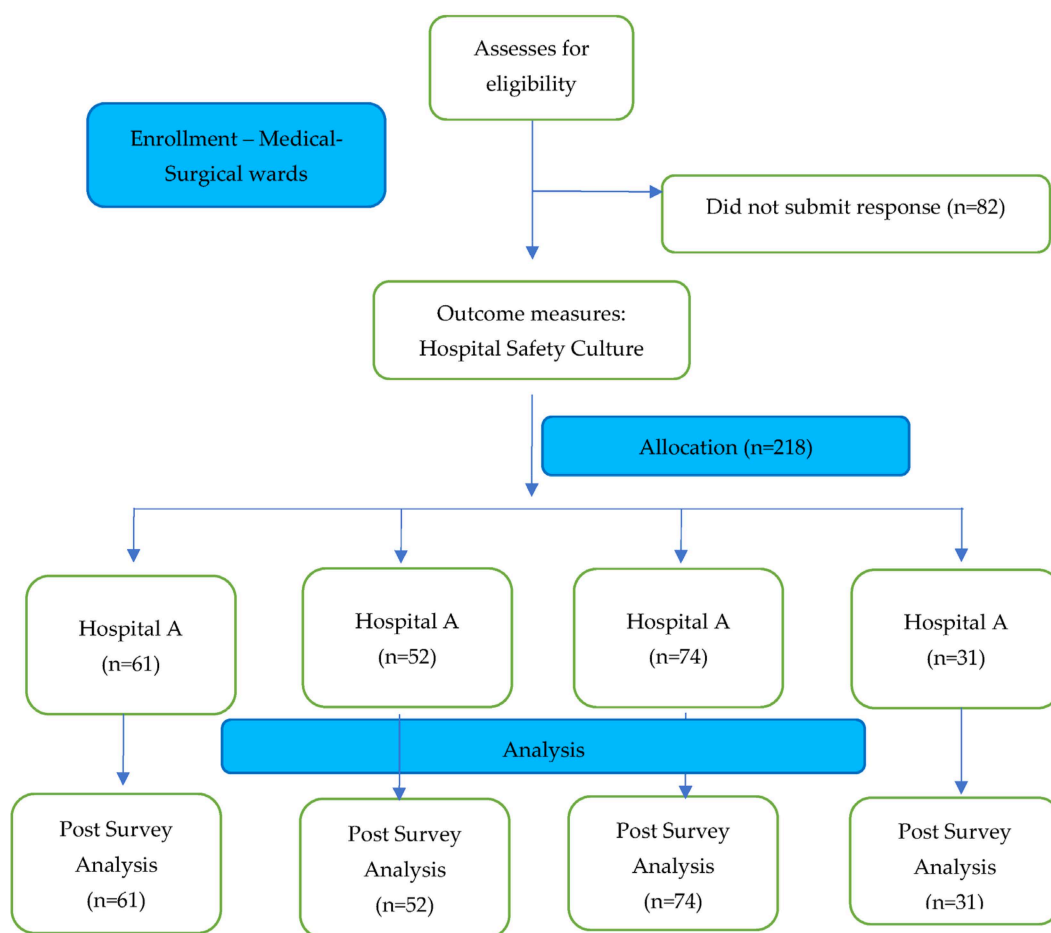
Assesses for eligibility

Enrollment – Medical-Surgical wards

Did not submit response (n=82)

Outcome measures: Hospital Safety Culture

Allocation (n=218)

Hospital A (n=61)

Hospital A (n=52)

Hospital A (n=74)

Hospital A (n=31)

Analysis

Post Survey Analysis (n=61)

Post Survey Analysis (n=52)

Post Survey Analysis (n=74)

Post Survey Analysis (n=31)